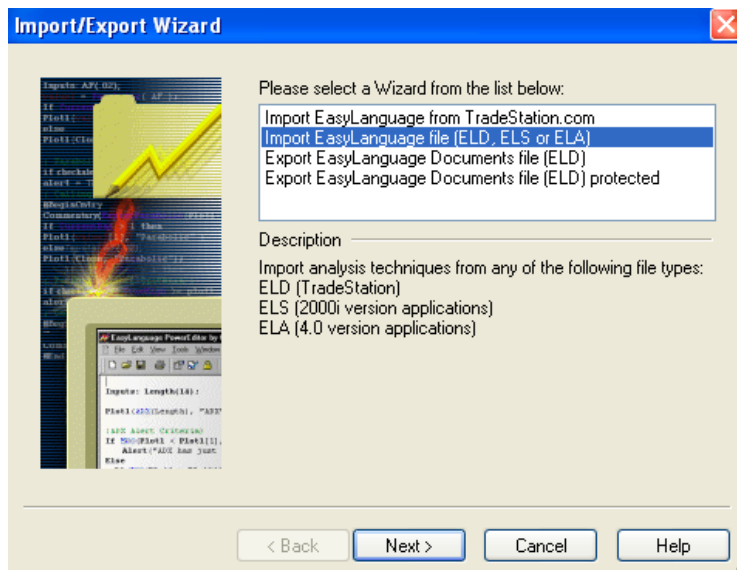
Import/Export Wizard

Please select a Wizard from the list below:

Import EasyLanguage from TradeStation.com
Import EasyLanguage file (ELD, ELS or ELA)
Export EasyLanguage Documents file (ELD)
Export EasyLanguage Documents file (ELD) protected

Description

Import analysis techniques from any of the following file types:
ELD (TradeStation)
ELS (2000i version applications)
ELA (4.0 version applications)

Inputs: Length(14);

Plot1(ADX(Length), "ADX

{ADX Alert Criteria}
If MRO(Plot1 < Plot1[1],
Alert("ADX has just
Else

< Back
Next >
Cancel
Help